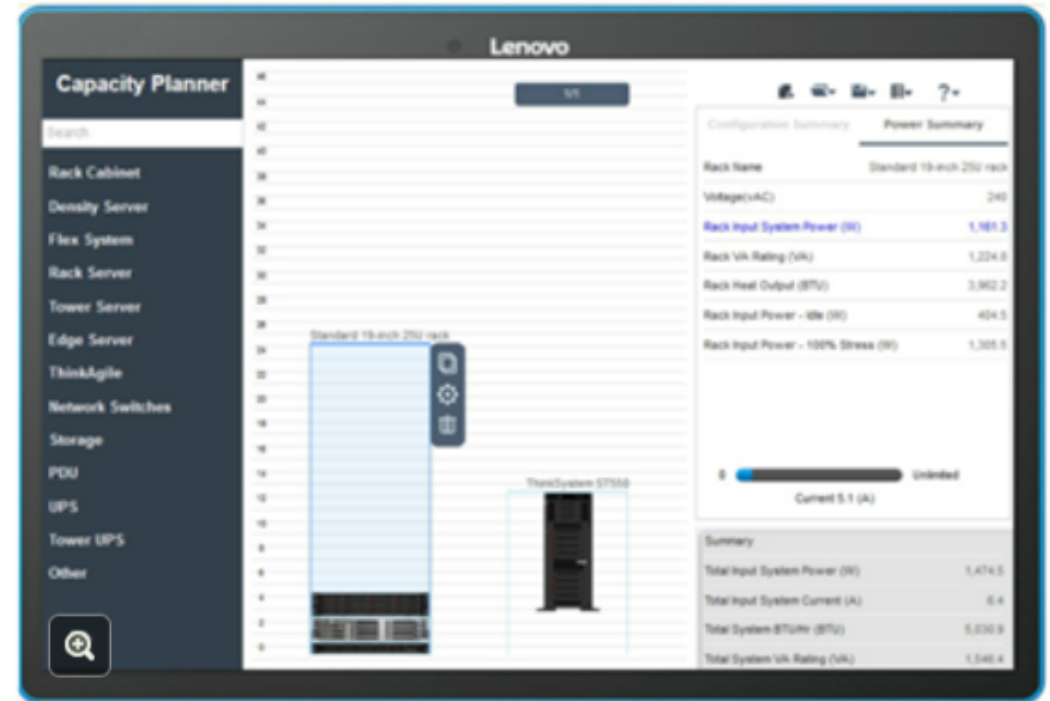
Lenovo

Capacity Planner

Search

Rack Cabinet
Density Server
Flex System
Rack Server
Tower Server
Edge Server
ThinkAgile
Network Switches
Storage
PDU
UPS
Tower UPS
Other

1/1

Standard 19-inch 25U rack

ThinkSystem ST550

Configuration Summary | Power Summary

| | |
|---|---|
| Rack Name | Standard 19-inch 25U rack |
| Voltage(vAC) | 240 |
| Rack Input System Power (W) | 1,161.3 |
| Rack VA Rating (VA) | 1,224.8 |
| Rack Heat Output (BTU) | 3,962.2 |
| Rack Input Power - Idle (W) | 404.5 |
| Rack Input Power - 100% Stress (W) | 1,305.5 |

0 Unlimited
Current 5.1 (A)

Summary

| | |
|---|---|
| Total Input System Power (W) | 1,474.5 |
| Total Input System Current (A) | 6.4 |
| Total System BTU/Hr (BTU) | 5,030.9 |
| Total System VA Rating (VA) | 1,546.4 |